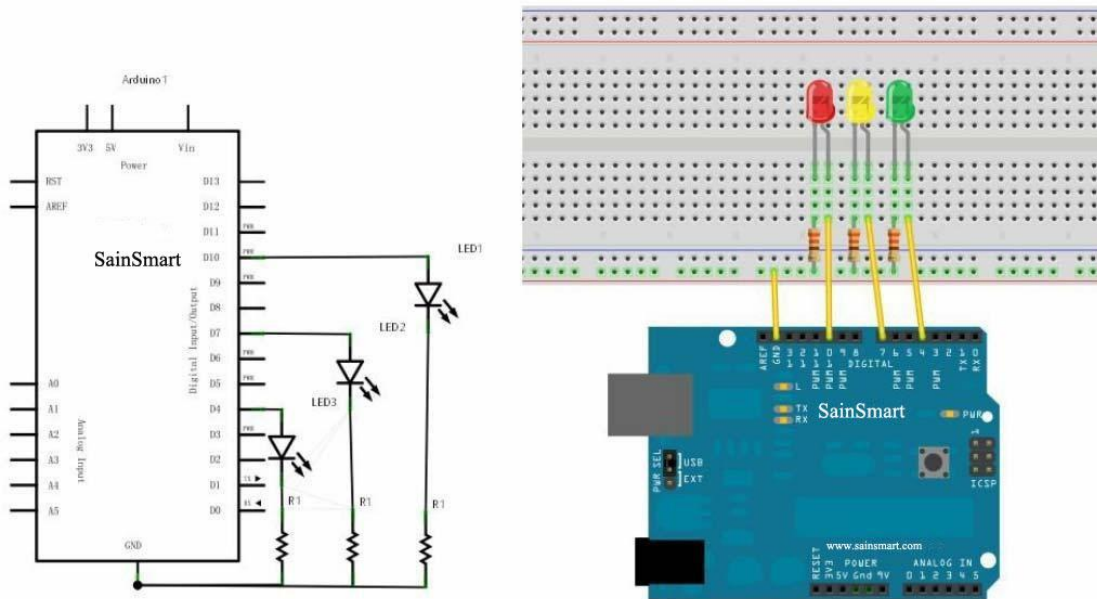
Arduino T

3V3 5V Vin

Power

RST
AREF

D13
D12
D11
D10
D9
D8
D7
D6
D5
D4
D3
D2
D1
D0

PWM
PWM
PWM
PWM
PWM
PWM
TX
RX

SainSmart

Digital Input/Output

A0
A1
A2
A3
A4
A5

Analog Input

GND

LED1
LED2
LED3

R1
R1
R1

AREF GND 13 12 11 10 9 8 7 6 5 4 3 2 1 0
PWM PWM PWM DIGITAL PWM PWM PWM TX RX

L
TX
RX

SainSmart

PWR

PWR SEL
USB
EXT

ICSP

www.sainsmart.com

RESET 3V3 5V Gnd 9V
POWER
ANALOG IN
0 1 2 3 4 5